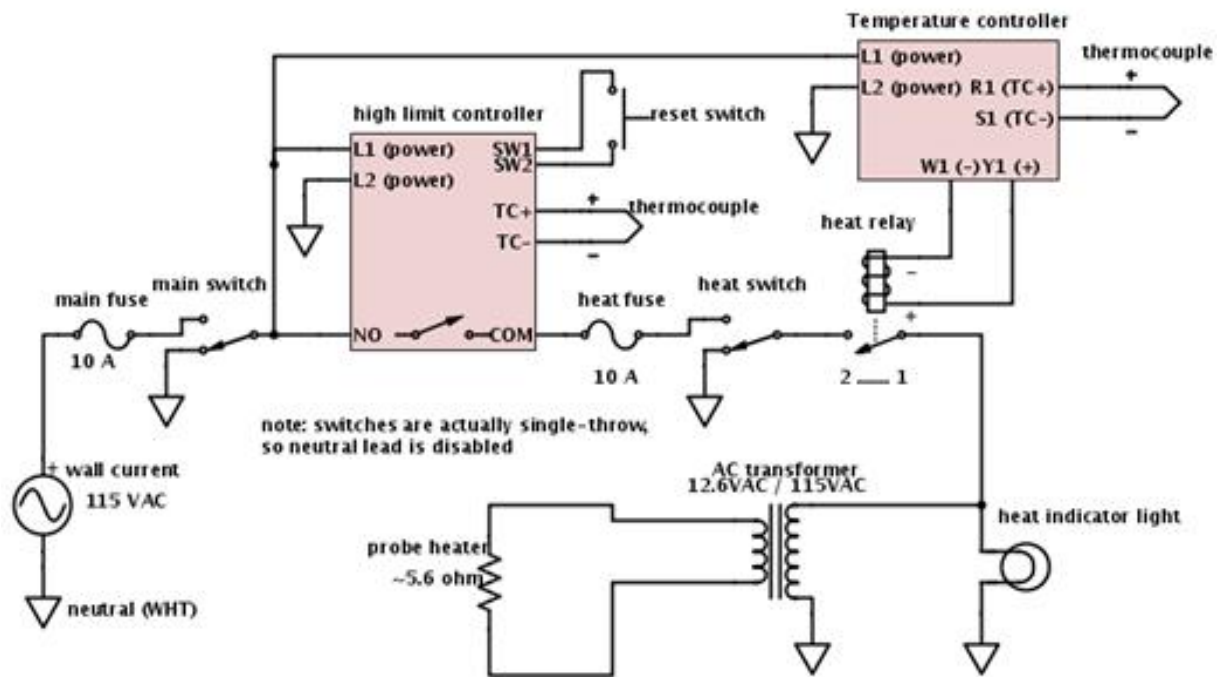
Temperature controller

L1 (power)

L2 (power) R1 (TC+)

S1 (TC-)

W1 (-) Y1 (+)

thermocouple

+

-

high limit controller

reset switch

L1 (power)

L2 (power)

SW1

SW2

TC+

TC-

+

thermocouple

-

heat relay

-

+

main fuse

main switch

10 A

NO

COM

heat fuse

10 A

heat switch

2 1

note: switches are actually single-throw, so neutral lead is disabled

+ wall current

115 VAC

neutral (WHT)

AC transformer

12.6VAC / 115VAC

probe heater

~5.6 ohm

heat indicator light